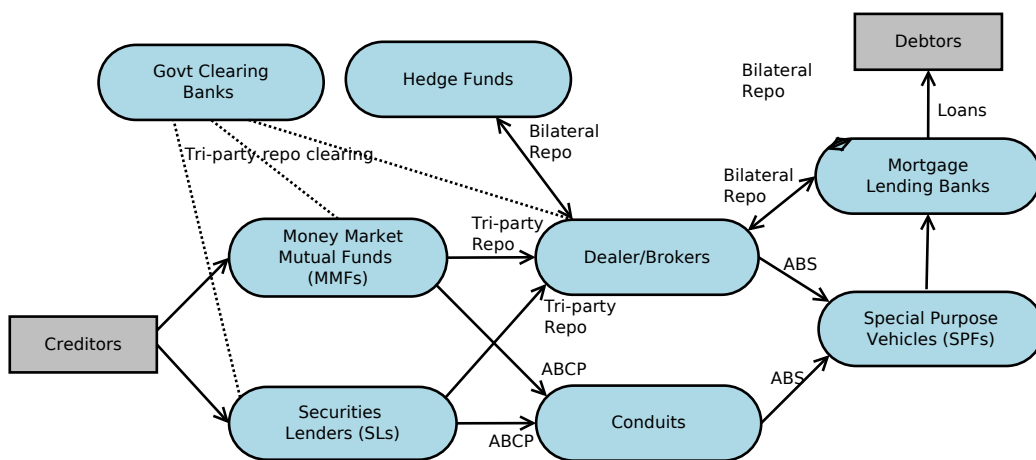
Govt Clearing Banks

Hedge Funds

Bilateral Repo

Debtors

Loans

Bilateral Repo

Tri-party repo clearing

Bilateral Repo

Mortgage Lending Banks

Money Market Mutual Funds (MMFs)

Tri-party Repo

Dealer/Brokers

ABS

Tri-party Repo

Special Purpose Vehicles (SPFs)

Creditors

ABCP

ABS

Securities Lenders (SLs)

Conduits

ABCP